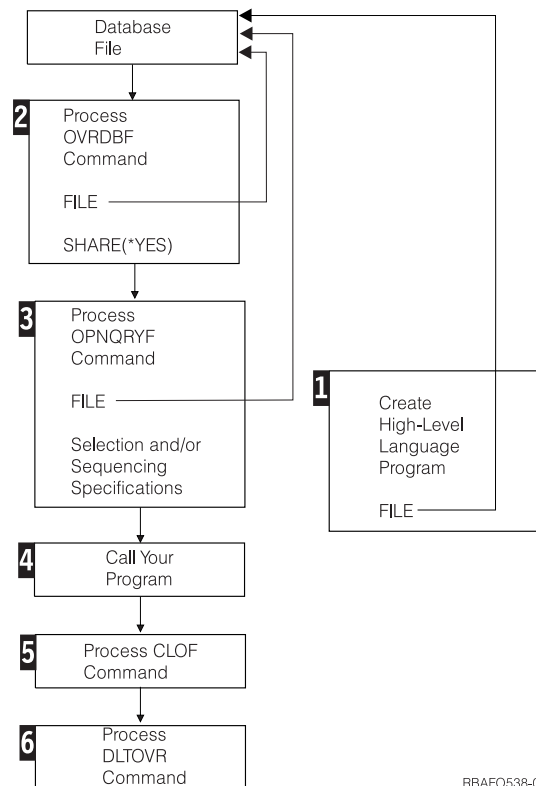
Database File

2 Process OVRDBF Command

FILE

SHARE(*YES)

3 Process OPNQRYF Command

FILE

Selection and/or Sequencing Specifications

1 Create High-Level Language Program

FILE

4 Call Your Program

5 Process CLOF Command

6 Process DLTOVR Command

RBAFO538-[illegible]